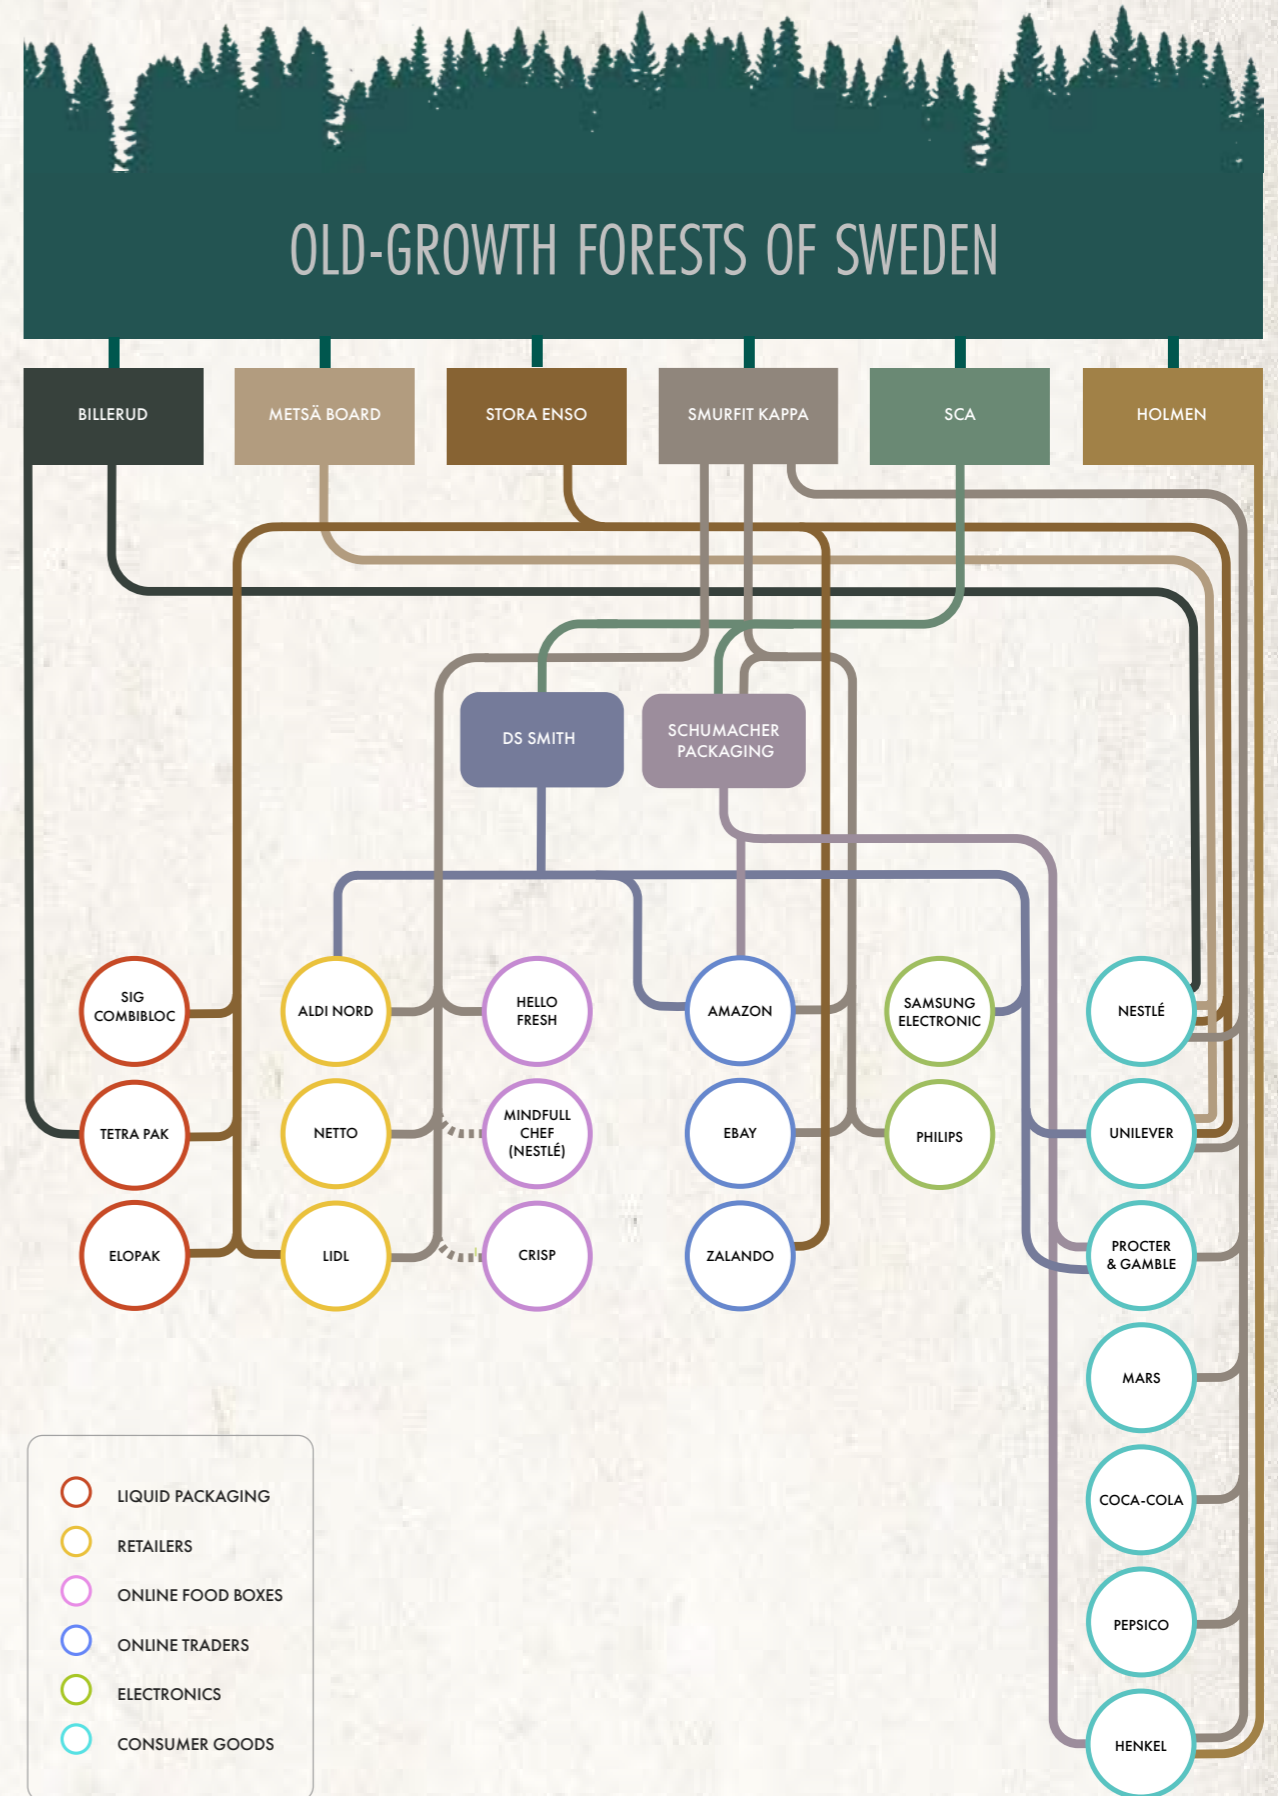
OLD-GROWTH FORESTS OF SWEDEN

BILLERUD

METSÄ BOARD

STORA ENSO

SMURFIT KAPPA

SCA

HOLMEN

DS SMITH

SCHUMACHER PACKAGING

SIG COMBIBLOC

ALDI NORD

HELLO FRESH

AMAZON

SAMSUNG ELECTRONIC

NESTLÉ

TETRA PAK

NETTO

MINDFULL CHEF (NESTLÉ)

EBAY

PHILIPS

UNILEVER

ELOPAK

LIDL

CRISP

ZALANDO

PROCTER & GAMBLE

MARS

COCA-COLA

PEPSICO

HENKEL

LIQUID PACKAGING

RETAILERS

ONLINE FOOD BOXES

ONLINE TRADERS

ELECTRONICS

CONSUMER GOODS